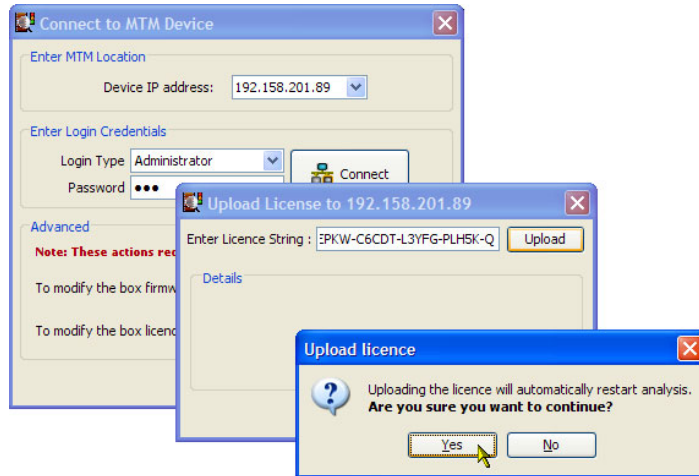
Connect to MTM Device

Enter MTM Location

Device IP address: 192.158.201.89

Enter Login Credentials

Login Type Administrator

Password •••

Connect

Advanced

Note: These actions re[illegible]

To modify the box firmw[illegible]

To modify the box licen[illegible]

Upload License to 192.158.201.89

Enter Licence String : EPKW-C6CDT-L3YFG-PLH5K-Q

Upload

Details

Upload licence

Uploading the licence will automatically restart analysis.

**Are you sure you want to continue?**

Yes

No